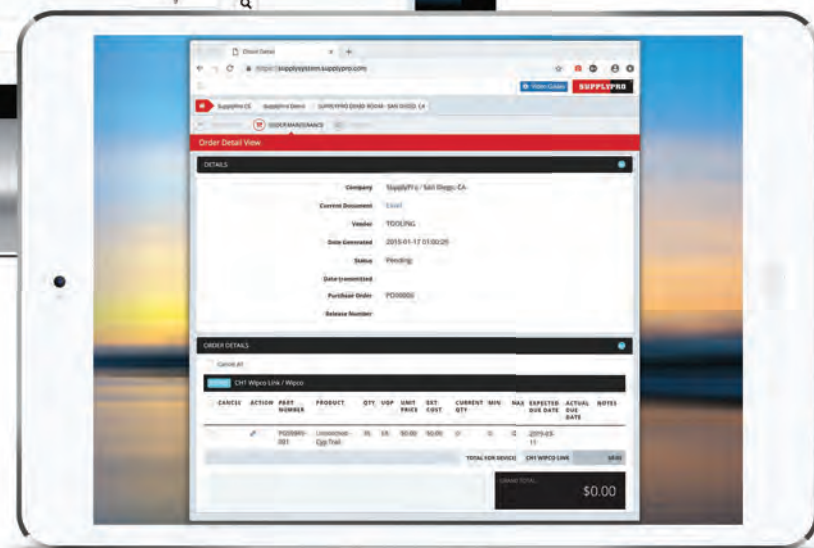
Order Detail

https://supplysystem.supplypro.com

Video Guides

SUPPLYPRO

SupplyPro CS

SupplyPro Demo

SUPPLYPRO DEMO ROOM - SAN DIEGO, CA

ORDER MAINTENANCE

Order Detail View

DETAILS

Company SupplyPro / San Diego, CA

Current Document Excel

Vendor TOOLING

Date Generated 2015-01-17 01:00:26

Status Pending

Date transmitted

Purchase Order PO00006

Release Number

ORDER DETAILS

Cancel All

CH1 Wipco Link / Wipco

| CANCEL | ACTION | PART NUMBER | PRODUCT | QTY | UOP | UNIT PRICE | EXT. COST | CURRENT QTY | MIN | MAX | EXPECTED DUE DATE | ACTUAL DUE DATE | NOTES |
|---|---|---|---|---|---|---|---|---|---|---|---|---|---|
| | | PO00695-001 | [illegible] | 36 | EA | $0.00 | $0.00 | 0 | 0 | 0 | 2015-03-11 | | |

TOTAL FOR DEVICE CH1 WIPCO LINK $0.00

GRAND TOTAL

$0.00